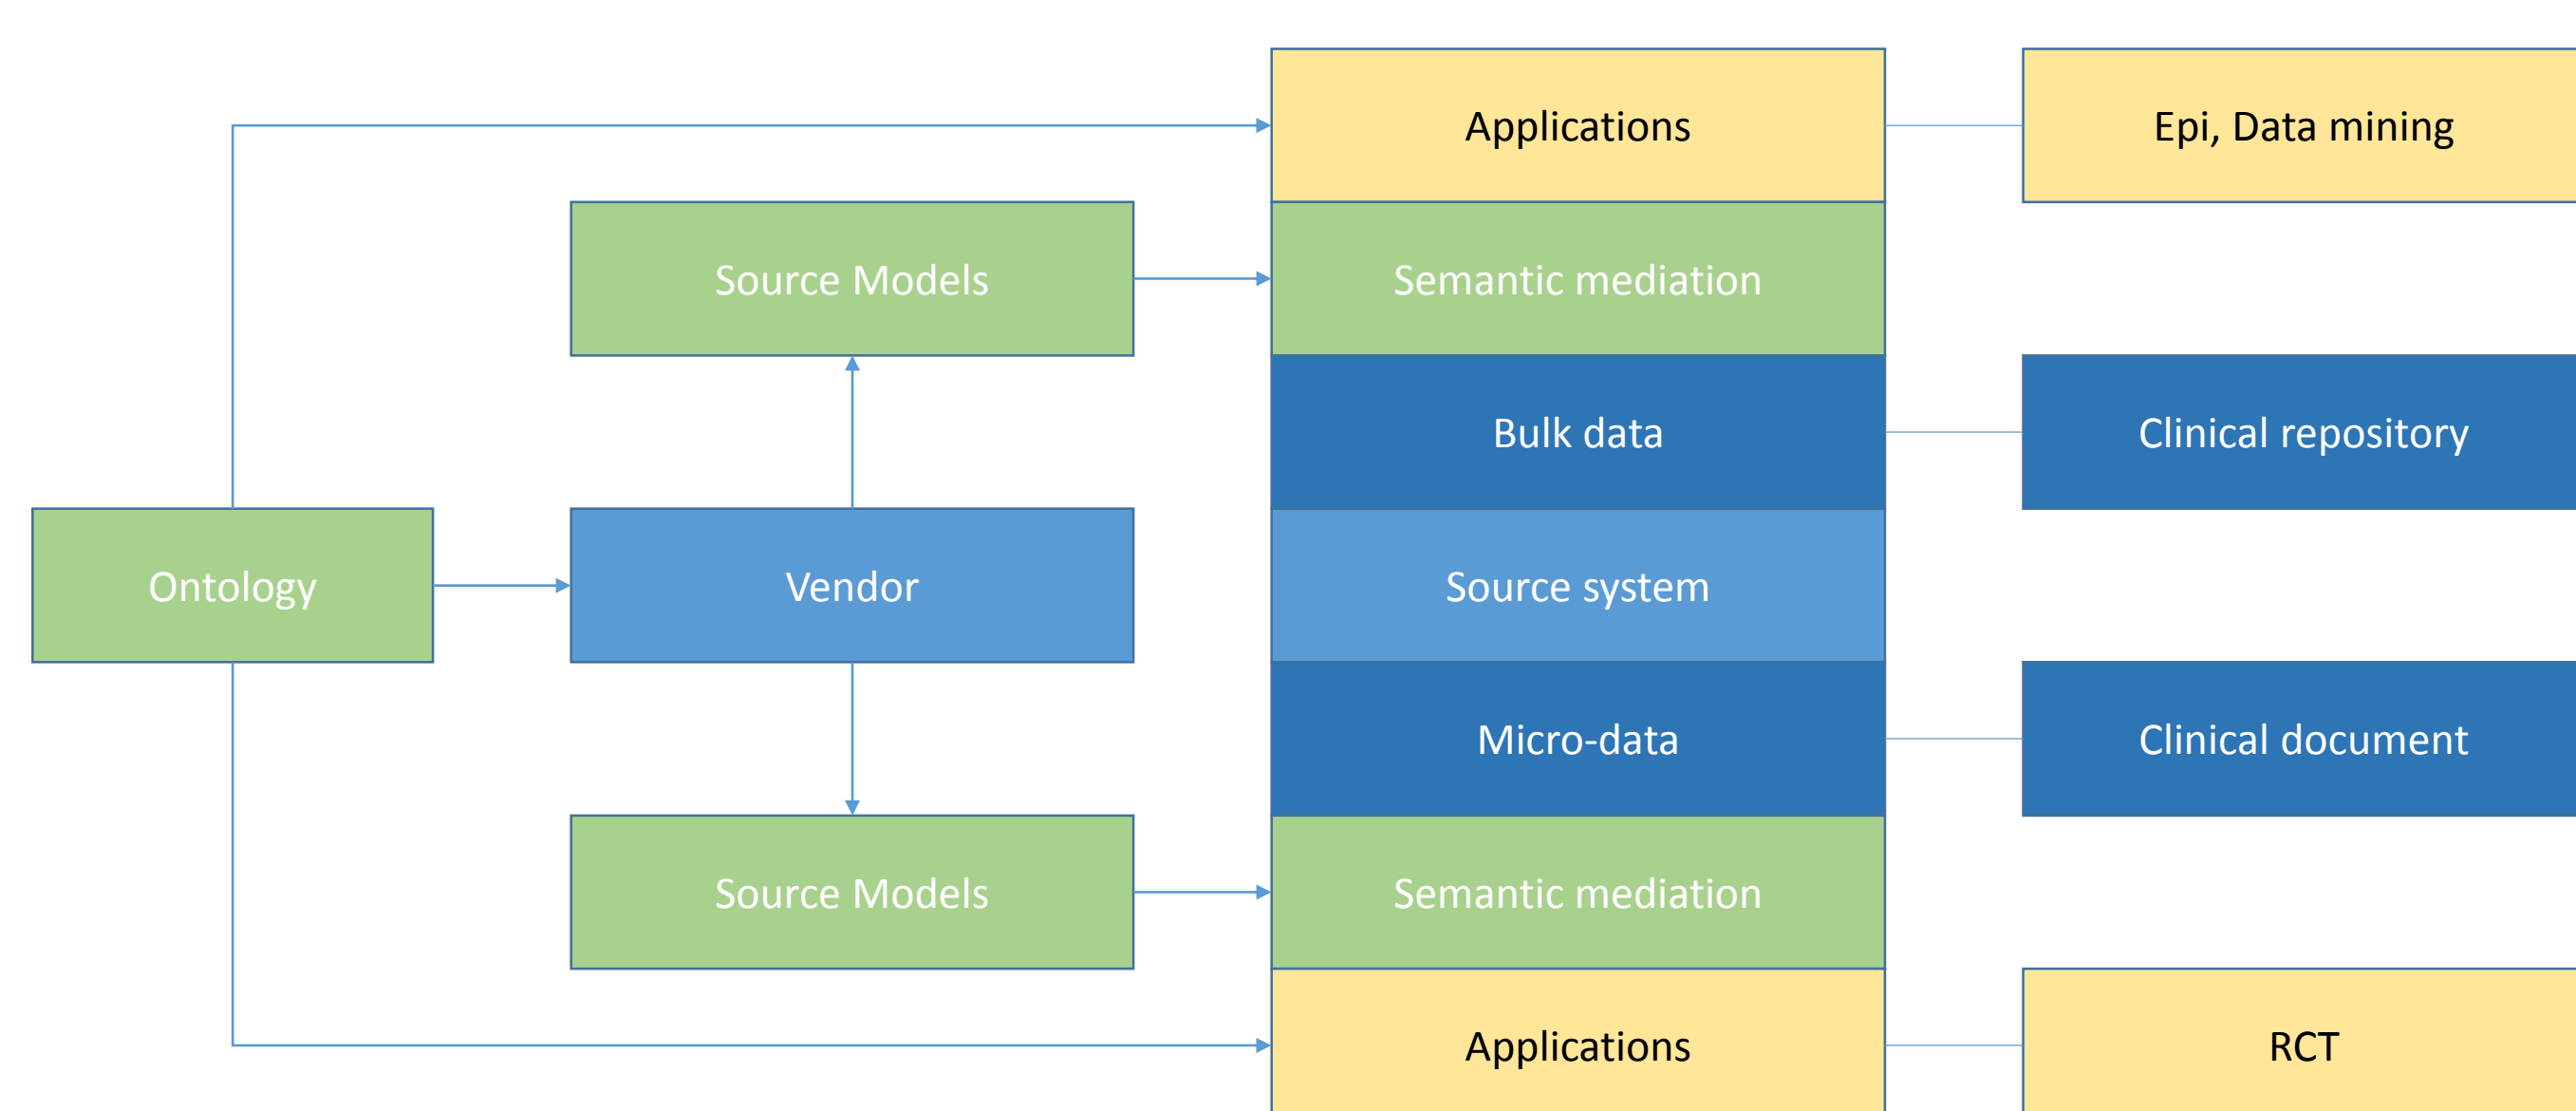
Applications

Epi, Data mining

Source Models

Semantic mediation

Bulk data

Clinical repository

Ontology

Vendor

Source system

Micro-data

Clinical document

Source Models

Semantic mediation

Applications

RCT